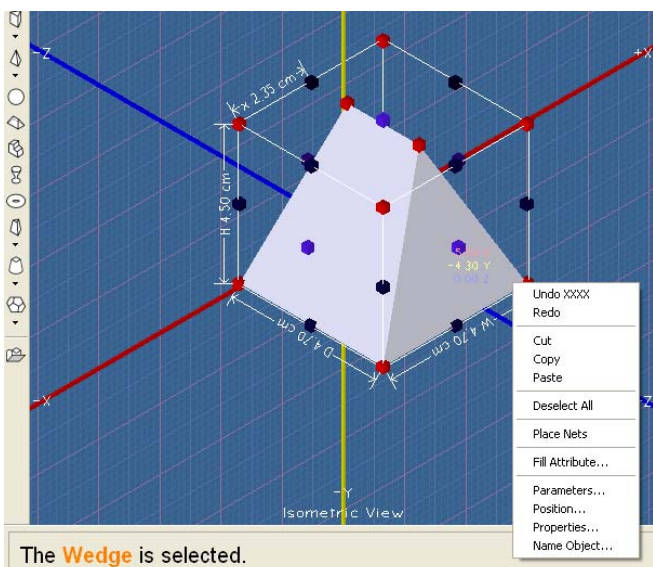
-Z

+X

x 2.35 cm

H 4.50 cm

D 4.70 cm

W 4.70 cm

-4.30 Y

0.00 Z

-X

-Y

Isometric View

Undo XXXX
Redo

Cut
Copy
Paste

Deselect All

Place Nets

Fill Attribute...

Parameters...
Position...
Properties...
Name Object...

The Wedge is selected.